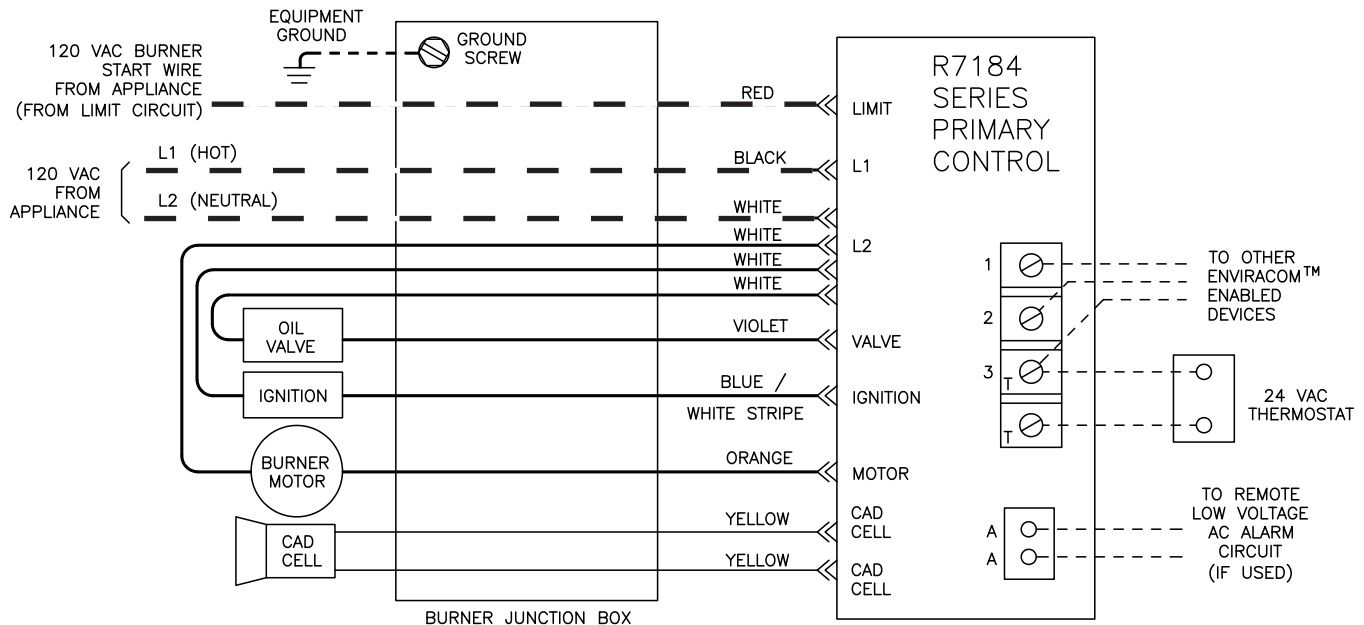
EQUIPMENT GROUND

GROUND SCREW

120 VAC BURNER START WIRE FROM APPLIANCE (FROM LIMIT CIRCUIT)

120 VAC FROM APPLIANCE

L1 (HOT)

L2 (NEUTRAL)

RED

BLACK

WHITE

WHITE

WHITE

WHITE

OIL VALVE

VIOLET

IGNITION

BLUE / WHITE STRIPE

BURNER MOTOR

ORANGE

CAD CELL

YELLOW

YELLOW

BURNER JUNCTION BOX

R7184 SERIES PRIMARY CONTROL

LIMIT

L1

L2

VALVE

IGNITION

MOTOR

CAD CELL

CAD CELL

1

2

3

T

T

A

A

TO OTHER ENVIRACOM™ ENABLED DEVICES

24 VAC THERMOSTAT

TO REMOTE LOW VOLTAGE AC ALARM CIRCUIT (IF USED)